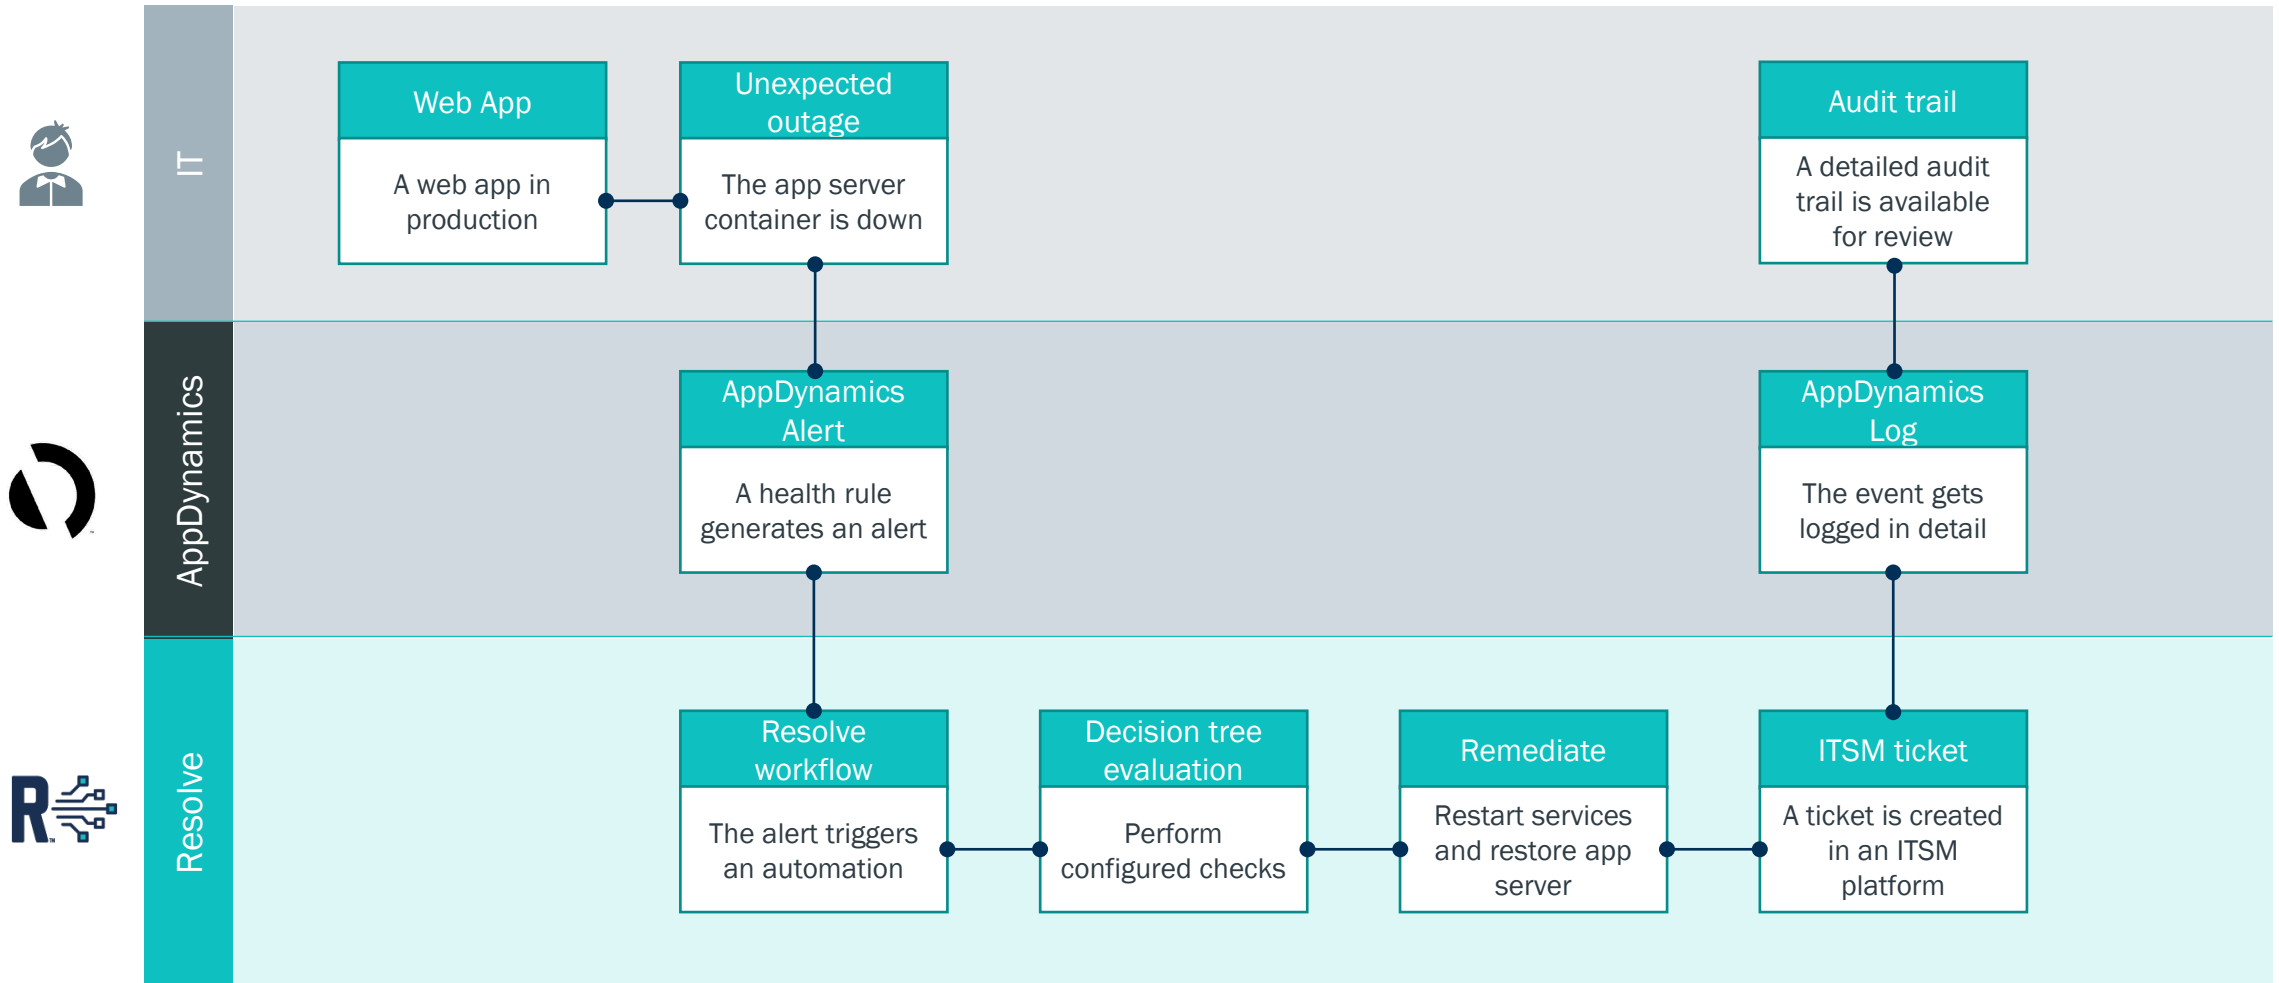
IT

Web App
A web app in production

Unexpected outage
The app server container is down

Audit trail
A detailed audit trail is available for review

AppDynamics

AppDynamics Alert
A health rule generates an alert

AppDynamics Log
The event gets logged in detail

Resolve

R

Resolve workflow
The alert triggers an automation

Decision tree evaluation
Perform configured checks

Remediate
Restart services and restore app server

ITSM ticket
A ticket is created in an ITSM platform